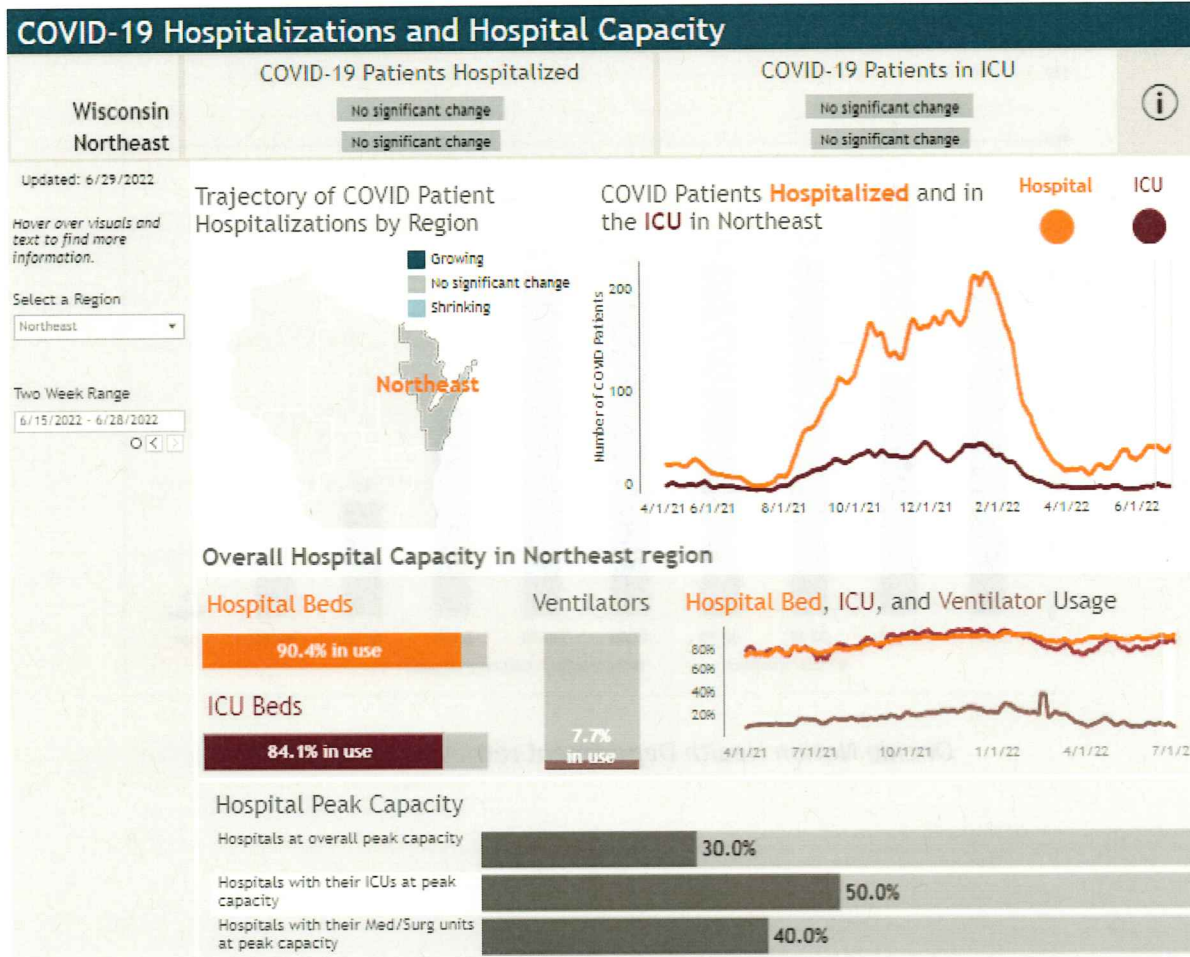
COVID-19 Hospitalizations and Hospital Capacity

| | COVID-19 Patients Hospitalized | COVID-19 Patients in ICU |
|---|---|---|
| Wisconsin | No significant change | No significant change |
| Northeast | No significant change | No significant change |

i

Updated: 6/29/2022

Hover over visuals and text to find more information.

Select a Region
Northeast

Two Week Range
6/15/2022 - 6/28/2022

Trajectory of COVID Patient Hospitalizations by Region

Growing
No significant change
Shrinking

Northeast

COVID Patients Hospitalized and in the ICU in Northeast

Hospital
ICU

Number of COVID Patients
200
100
0
4/1/21 6/1/21 8/1/21 10/1/21 12/1/21 2/1/22 4/1/22 6/1/22

Overall Hospital Capacity in Northeast region

Hospital Beds
90.4% in use

ICU Beds
84.1% in use

Ventilators
7.7% in use

Hospital Bed, ICU, and Ventilator Usage
80%
60%
40%
20%
4/1/21 7/1/21 10/1/21 1/1/22 4/1/22 7/1/2

Hospital Peak Capacity

Hospitals at overall peak capacity 30.0%
Hospitals with their ICUs at peak capacity 50.0%
Hospitals with their Med/Surg units at peak capacity 40.0%